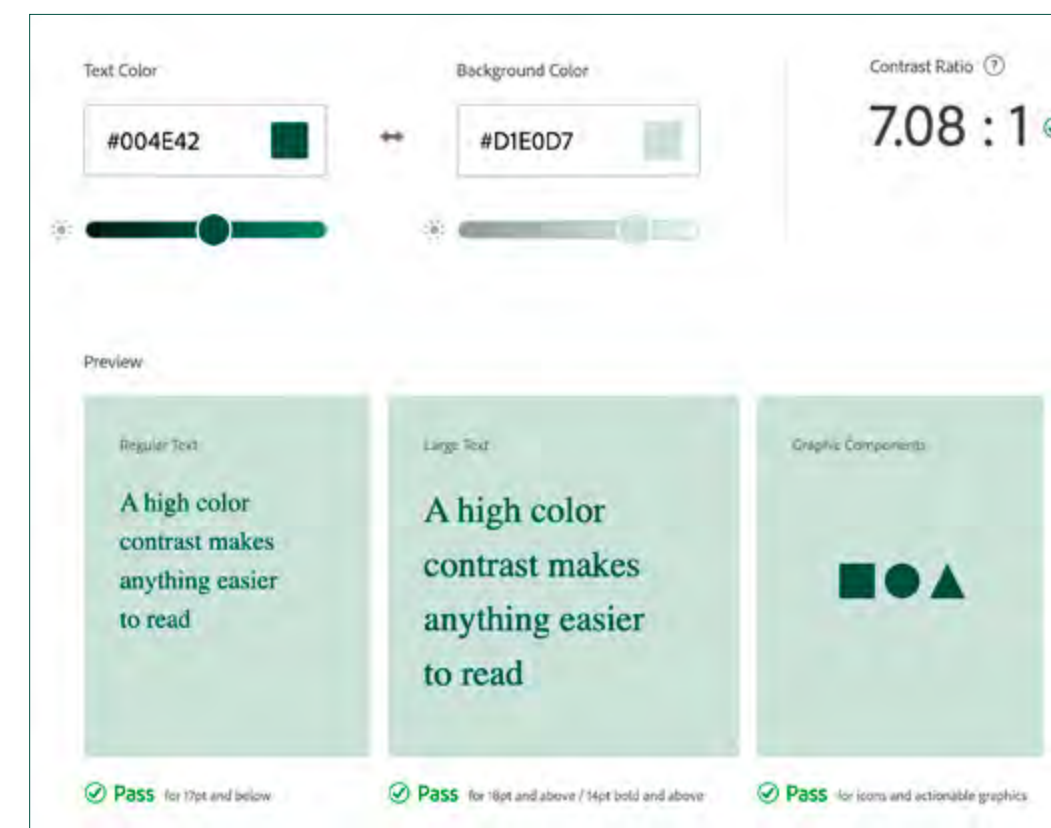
Text Color

#004E42

Background Color

#D1E0D7

Contrast Ratio ?

7.08 : 1

Preview

Regular Text

A high color contrast makes anything easier to read

Large Text

A high color contrast makes anything easier to read

Graphic Components

Pass for 17pt and below

Pass for 18pt and above / 14pt bold and above

Pass for icons and actionable graphics